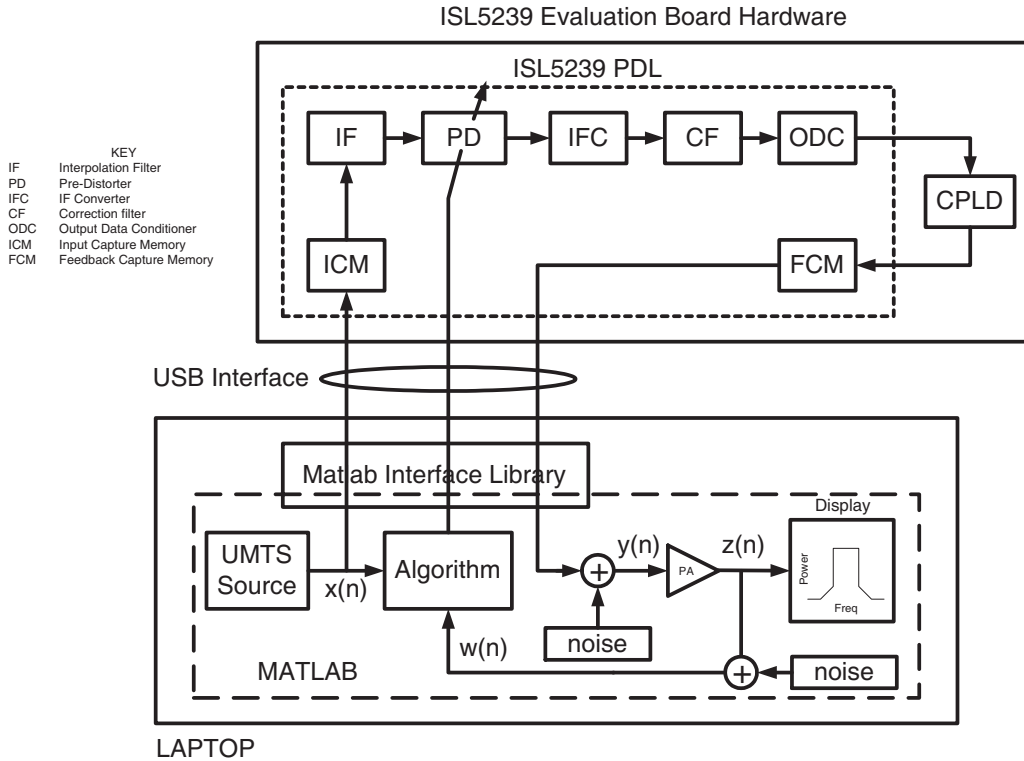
ISL5239 Evaluation Board Hardware

ISL5239 PDL

KEY
IF Interpolation Filter
PD Pre-Distorter
IFC IF Converter
CF Correction filter
ODC Output Data Conditioner
ICM Input Capture Memory
FCM Feedback Capture Memory

IF
PD
IFC
CF
ODC
CPLD
ICM
FCM

USB Interface

Matlab Interface Library

Display

UMTS Source
x(n)
Algorithm
y(n)
PA
z(n)
Power
Freq
w(n)
noise
noise
MATLAB

LAPTOP